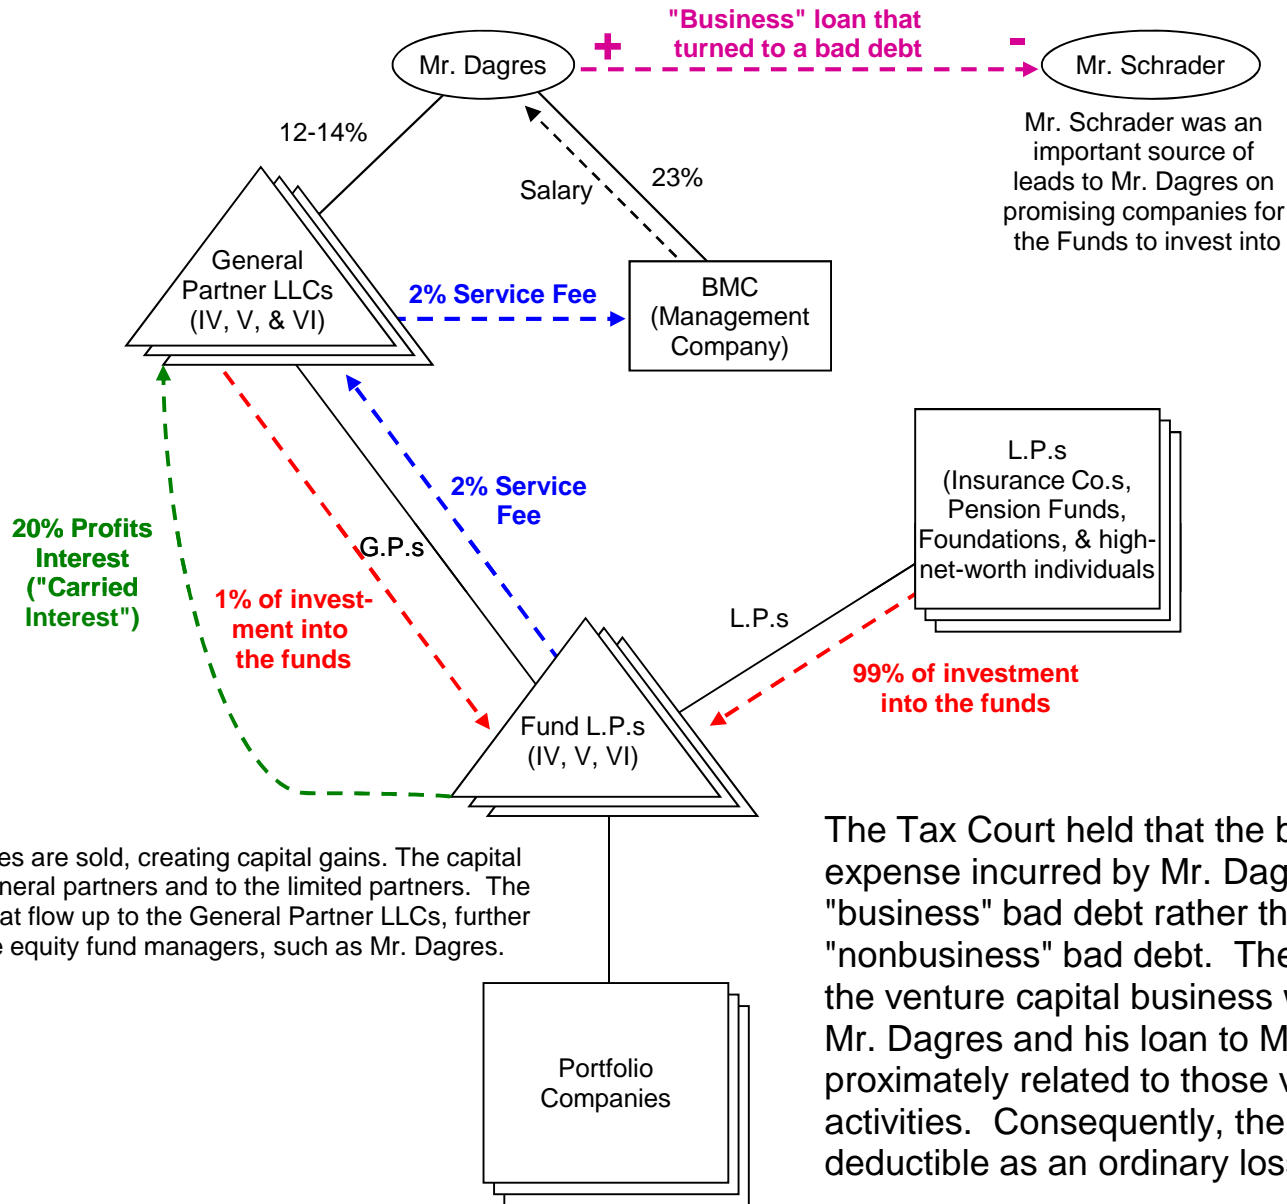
"Business" loan that turned to a bad debt

+

-

Mr. Dagres

Mr. Schrader

Mr. Schrader was an important source of leads to Mr. Dagres on promising companies for the Funds to invest into

12-14%

Salary

23%

General Partner LLCs (IV, V, & VI)

2% Service Fee

BMC (Management Company)

L.P.s (Insurance Co.s, Pension Funds, Foundations, & high-net-worth individuals

2% Service Fee

20% Profits Interest ("Carried Interest")

G.P.s

1% of investment into the funds

L.P.s

99% of investment into the funds

Fund L.P.s (IV, V, VI)

es are sold, creating capital gains. The capital neral partners and to the limited partners. The at flow up to the General Partner LLCs, further e equity fund managers, such as Mr. Dagres.

Portfolio Companies

The Tax Court held that the b expense incurred by Mr. Dag "business" bad debt rather th "nonbusiness" bad debt. The the venture capital business w Mr. Dagres and his loan to M proximately related to those v activities. Consequently, the deductible as an ordinary los